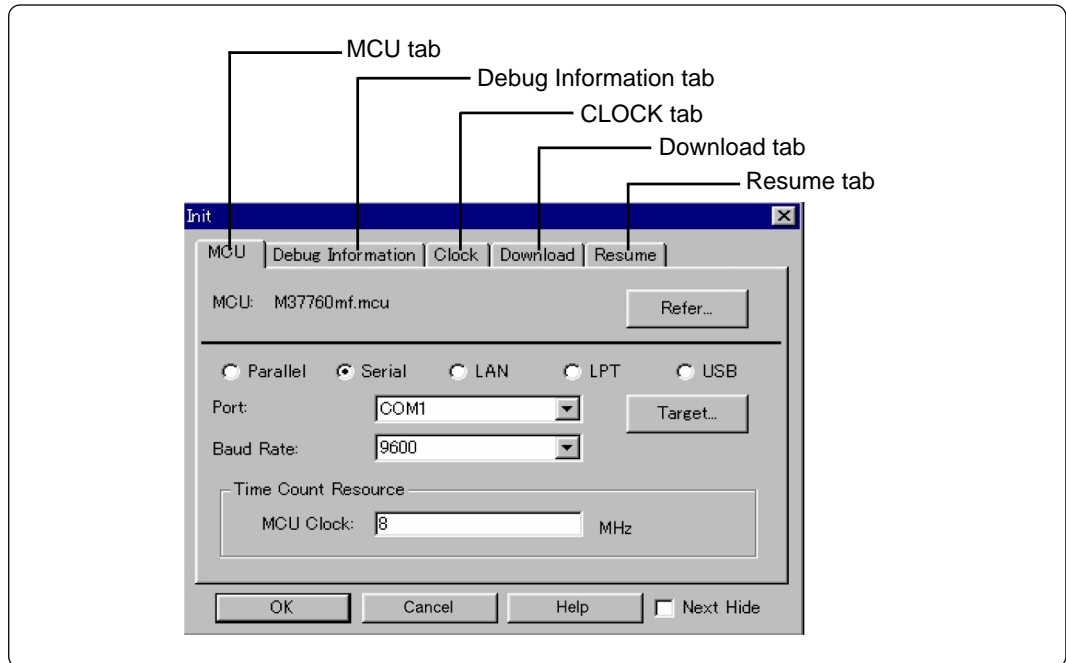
MCU tab
Debug Information tab
CLOCK tab
Download tab
Resume tab

Init

MCU | Debug Information | Clock | Download | Resume

MCU: M37760mf.mcu

Refer...

Parallel Serial LAN LPT USB

Port: COM1

Target...

Baud Rate: 9600

Time Count Resource

MCU Clock: 8 MHz

OK Cancel Help Next Hide